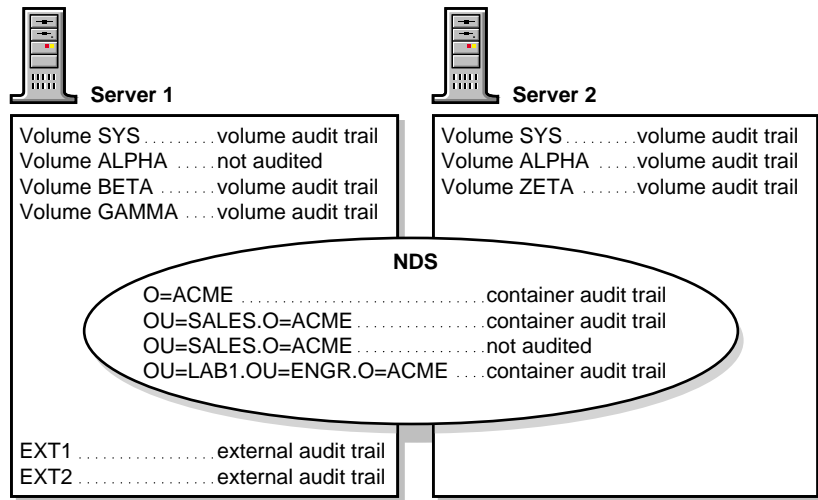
Server 1

Volume SYS . . . . . . . . volume audit trail
Volume ALPHA . . . . . not audited
Volume BETA . . . . . . . volume audit trail
Volume GAMMA . . . . volume audit trail

Server 2

Volume SYS . . . . . . . . volume audit trail
Volume ALPHA . . . . . volume audit trail
Volume ZETA . . . . . . . volume audit trail

NDS

O=ACME . . . . . . . . . . . . . . . . . . . . . . . . . . . . . container audit trail
OU=SALES.O=ACME . . . . . . . . . . . . . . . . container audit trail
OU=SALES.O=ACME . . . . . . . . . . . . . . . . not audited
OU=LAB1.OU=ENGR.O=ACME . . . . container audit trail

EXT1 . . . . . . . . . . . . . . . . external audit trail
EXT2 . . . . . . . . . . . . . . . . external audit trail